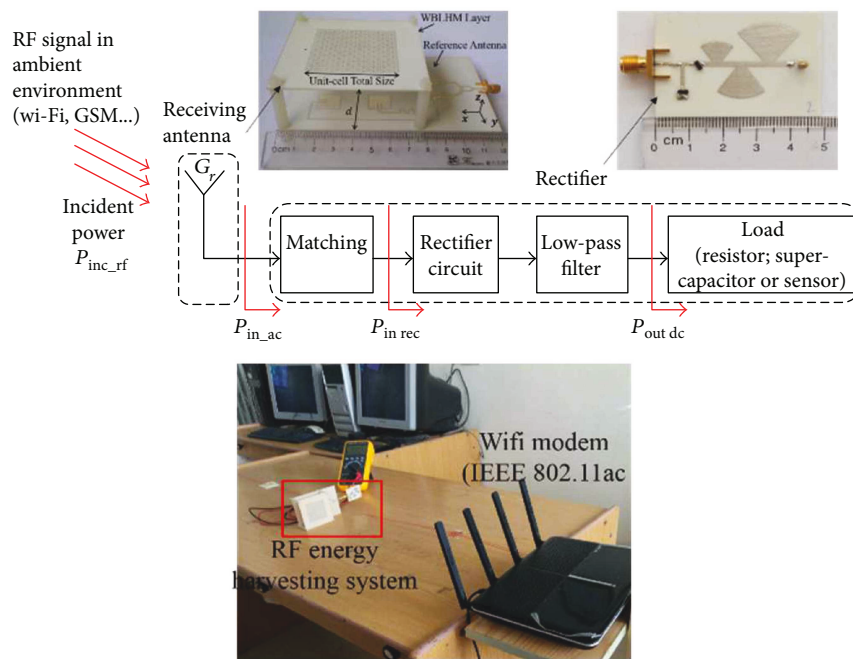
RF signal in ambient environment (wi-Fi, GSM...)

Incident power $P_{\text{inc\_rf}}$

Receiving antenna

$G_r$

WBLHM Layer

Reference Antenna

Unit-cell Total Size

$d$

$z$

$x$

$y$

0cm 1 2 3 4 5 6 7 8 9 10 11 12

Rectifier

0 cm 1 2 3 4 5

Matching

Rectifier circuit

Low-pass filter

Load (resistor; super-capacitor or sensor)

$P_{\text{in\_ac}}$

$P_{\text{in rec}}$

$P_{\text{out dc}}$

Wifi modem (IEEE 802.11ac)

RF energy harvesting system